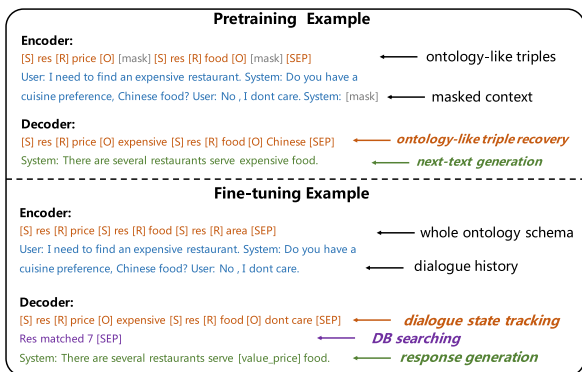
Pretraining Example

Encoder:

[S] res [R] price [O] [mask] [S] res [R] food [O] [mask] [SEP]

ontology-like triples

User: I need to find an expensive restaurant. System: Do you have a cuisine preference, Chinese food? User: No , I dont care. System: [mask]

masked context

Decoder:

[S] res [R] price [O] expensive [S] res [R] food [O] Chinese [SEP]

ontology-like triple recovery

System: There are several restaurants serve expensive food.

next-text generation

Fine-tuning Example

Encoder:

[S] res [R] price [S] res [R] food [S] res [R] area [SEP]

whole ontology schema

User: I need to find an expensive restaurant. System: Do you have a cuisine preference, Chinese food? User: No , I dont care.

dialogue history

Decoder:

[S] res [R] price [O] expensive [S] res [R] food [O] dont care [SEP]

dialogue state tracking

Res matched 7 [SEP]

DB searching

System: There are several restaurants serve [value_price] food.

response generation